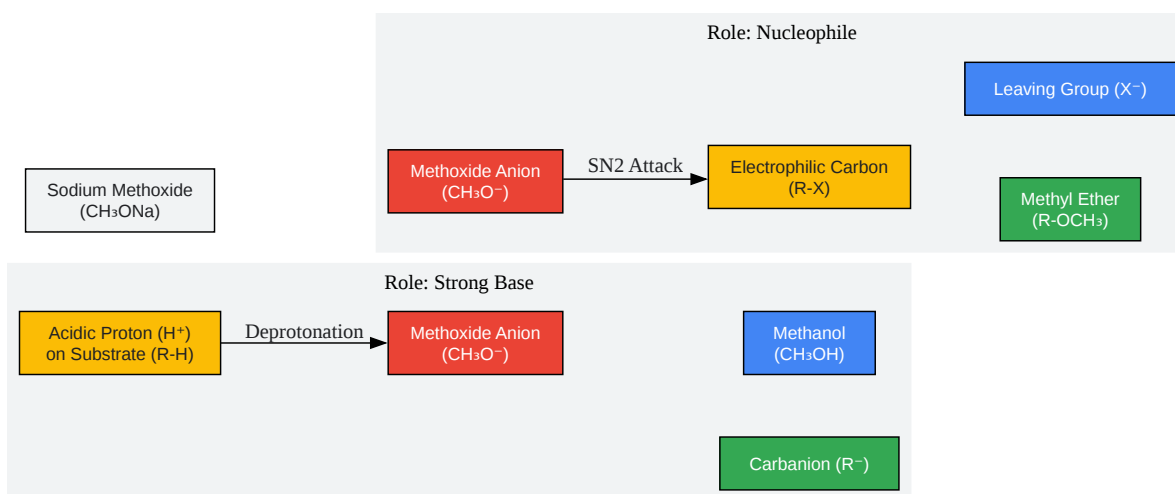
Role: Nucleophile

Leaving Group ($X^-$)

Methoxide Anion ($CH_3O^-$)

SN2 Attack

Electrophilic Carbon (R-X)

Sodium Methoxide ($CH_3ONa$)

Methyl Ether (R-$OCH_3$)

Role: Strong Base

Acidic Proton ($H^+$) on Substrate (R-H)

Deprotonation

Methoxide Anion ($CH_3O^-$)

Methanol ($CH_3OH$)

Carbanion ($R^-$)